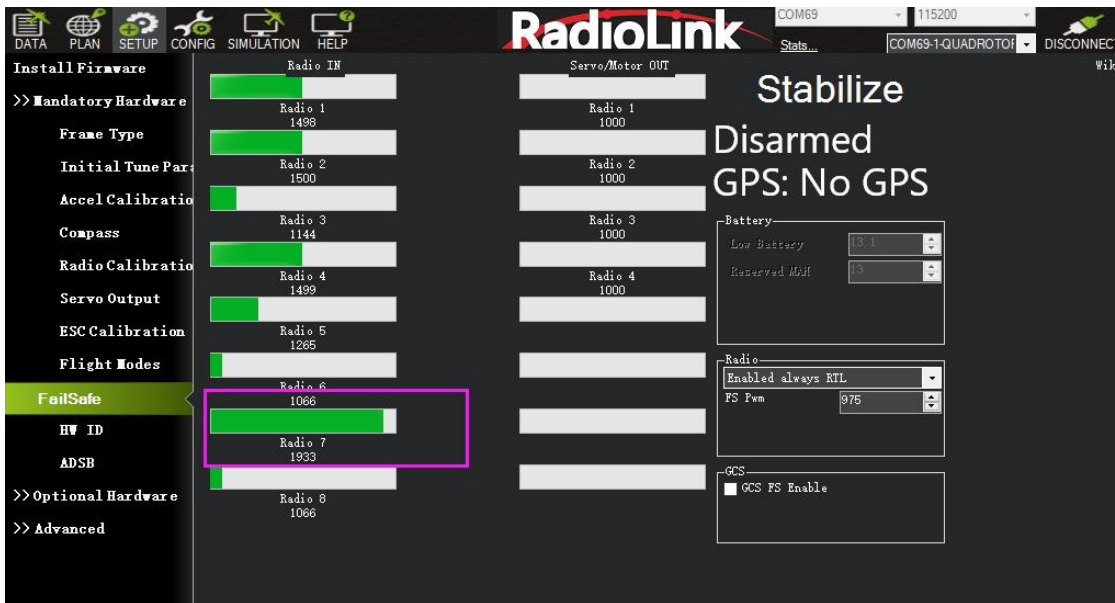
DATA PLAN SETUP CONFIG SIMULATION HELP

RadioLink

COM69 115200

Stats...

COM69-1-QUADROTOR

DISCONNECT

Wik

Install Firmware

>> Mandatory Hardware

Frame Type

Initial Tune Par

Accel Calibratio

Compass

Radio Calibratio

Servo Output

ESC Calibration

Flight Modes

FailSafe

HW ID

ADSB

>> Optional Hardware

>> Advanced

Radio IN

Radio 1
1498

Radio 2
1500

Radio 3
1144

Radio 4
1499

Radio 5
1265

Radio 6
1066

Radio 7
1933

Radio 8
1066

Servo/Motor OUT

Radio 1
1000

Radio 2
1000

Radio 3
1000

Radio 4
1000

Stabilize

Disarmed

GPS: No GPS

Battery

Low Battery 13.1

Reserved MAH 13

Radio

Enabled always RTL

FS Pwm 975

GCS

GCS FS Enable